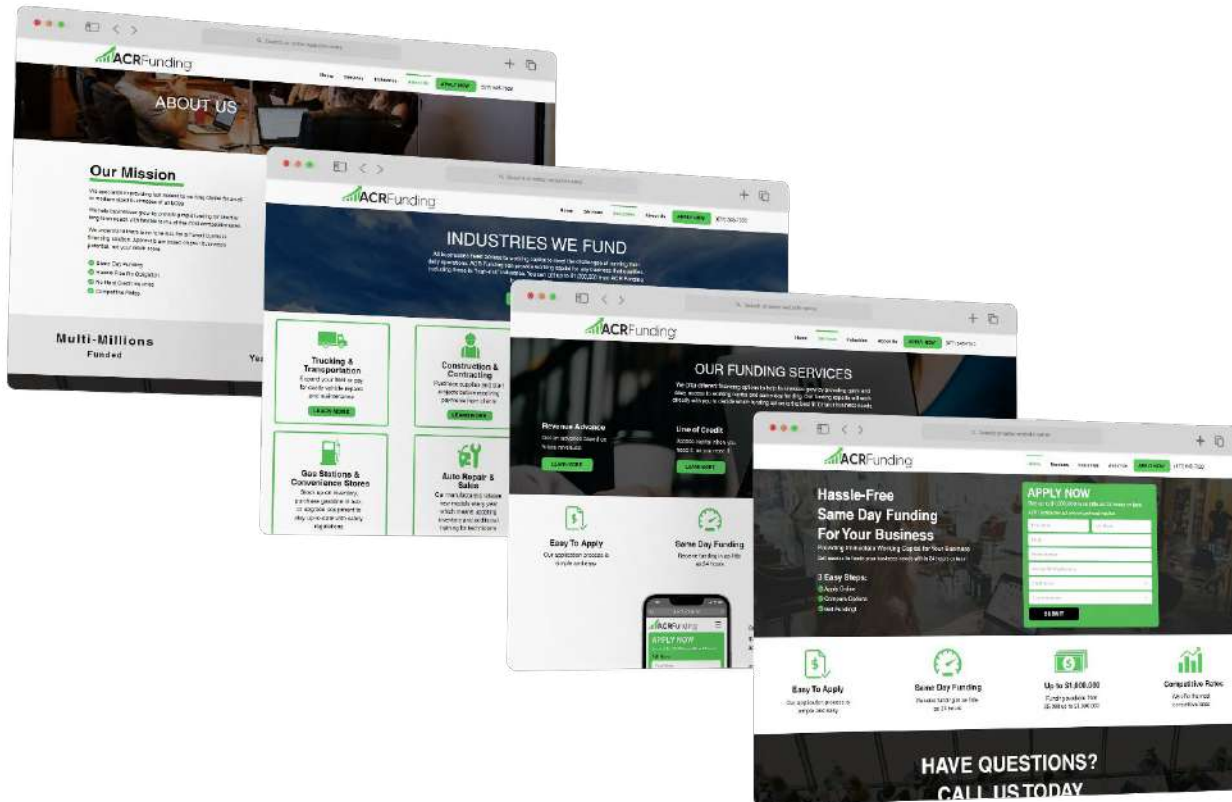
ACRFunding

ABOUT US

Our Mission

Same Day Funding
Flexible Pay Back Options
No Hard Credit Inquiries
Competitive Rates

Multi-Millions
Funded

ACRFunding

INDUSTRIES WE FUND

Trucking & Transportation

LEARN MORE

Construction & Contracting

LEARN MORE

Gas Stations & Convenience Stores

Auto Repair & Sales

ACRFunding

APPLY NOW

OUR FUNDING SERVICES

Revenue Advance

LEARN MORE

Line of Credit

LEARN MORE

Easy To Apply

Our application process is simple and easy.

Same Day Funding

ACRFunding

APPLY NOW

ACRFunding

APPLY NOW

Hassle-Free
Same Day Funding
For Your Business

3 Easy Steps:
Apply Online
Compare Options
Get Funding!

APPLY NOW

SUBMIT

Easy To Apply

Same Day Funding

Up to $1,000,000

Competitive Rates

HAVE QUESTIONS?
CALL US TODAY